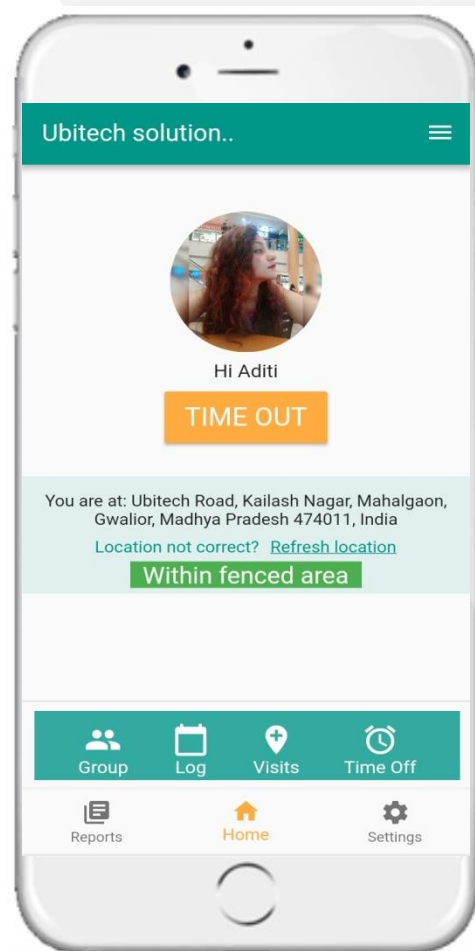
Ubitech solution..

Hi Aditi

TIME OUT

You are at: Ubitech Road, Kailash Nagar, Mahalgaon, Gwalior, Madhya Pradesh 474011, India

Location not correct? Refresh location

Within fenced area

Group Log Visits Time Off

Reports Home Settings